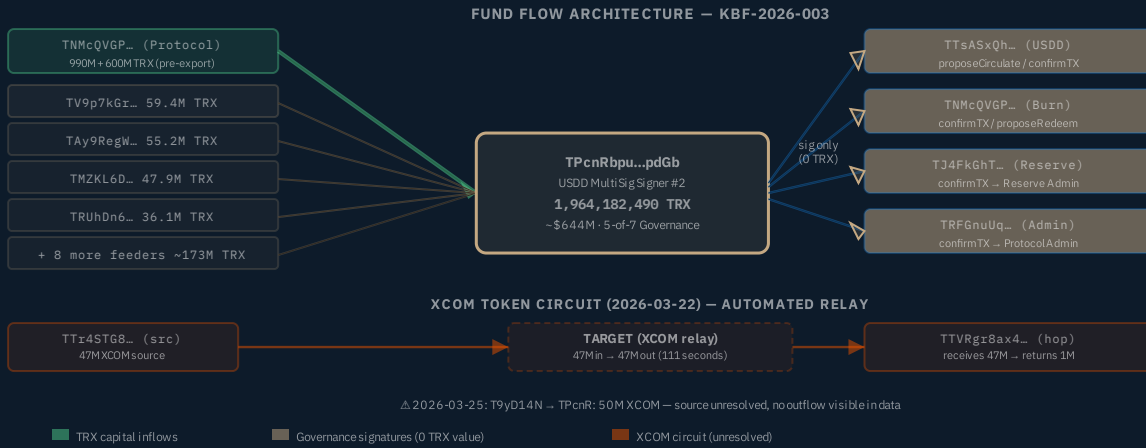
FUND FLOW ARCHITECTURE — KBF-2026-003

TNMcQVGP… (Protocol)
990M + 600M TRX (pre-export)

TV9p7kGr… 59.4M TRX

TAy9RegW… 55.2M TRX

TMZKL6D… 47.9M TRX

TRUhDn6… 36.1M TRX

+ 8 more feeders ~173M TRX

TPcnRbpu…pdGb
USDD MultiSig Signer #2
1,964,182,490 TRX
~$644M · 5-of-7 Governance

sig only
(0 TRX)

TTsASxQh… (USDD)
proposeCirculate / confirmTX

TNMcQVGP… (Burn)
confirmTX / proposeRedeem

TJ4FkGhT… (Reserve)
confirmTX → Reserve Admin

TRFGnuUq… (Admin)
confirmTX → Protocol Admin

XCOM TOKEN CIRCUIT (2026-03-22) — AUTOMATED RELAY

TTr4STG8… (src)
47M XCOM source

TARGET (XCOM relay)
47M in → 47M out (111 seconds)

TTVRgr8ax4… (hop)
receives 47M → returns 1M

⚠ 2026-03-25: T9yD14N → TPcnR: 50M XCOM — source unresolved, no outflow visible in data

TRX capital inflows

Governance signatures (0 TRX value)

XCOM circuit (unresolved)